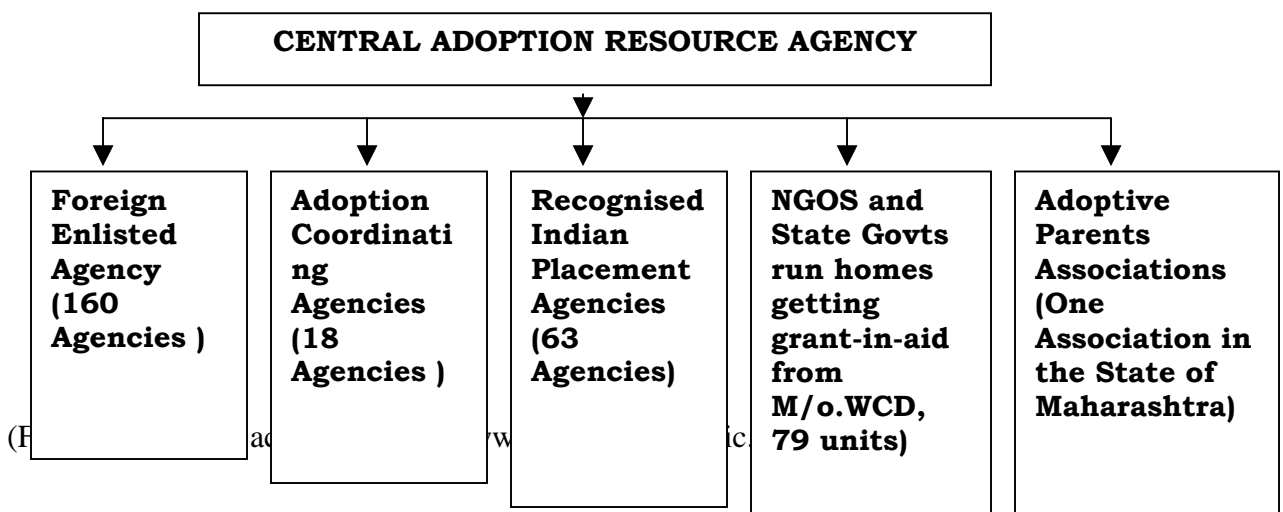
CENTRAL ADOPTION RESOURCE AGENCY

Foreign Enlisted Agency (160 Agencies )

Adoption Coordinating Agencies (18 Agencies )

Recognised Indian Placement Agencies (63 Agencies)

NGOS and State Govts run homes getting grant-in-aid from M/o.WCD, 79 units)

Adoptive Parents Associations (One Association in the State of Maharashtra)

(F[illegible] ad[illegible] w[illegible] ic.